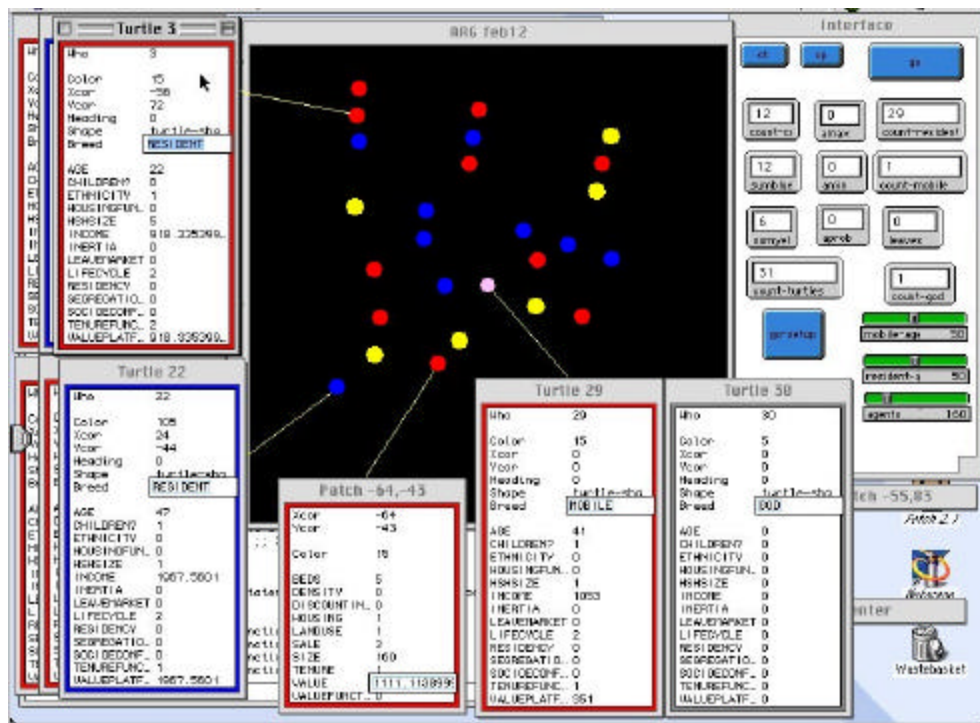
Turtle 3

Who 3

Color 15
Xcor -58
Ycor 72
Heading 0
Shape turtle-sha
Breed RESIDENT

AGE 22
CHILDREN? 0
ETHNICITY 1
HOUSINGFUN.. 0
HSHSIZE 5
INCOME 918.335399..
INERTIA 0
LEAVEMARKET 0
LIFECYCLE 2
RESIDENCY 0
SEGREGATIO.. 0
SOCIOECONF.. 0
TENUREFUNC.. 2
VALUEPLATF.. 918.335399..

ARG feb12

Interface

12 count-ci
0 singx
29 count-resident
12 numblue
0 arnix
1 count-mobile
6 numyel
0 aprob
0 leaves
31 count-turtles
1 count-god
go/setup
mobile-age 50
resident-s 50
agents 160

Turtle 22

Who 22

Color 105
Xcor 24
Ycor -44
Heading 0
Shape turtle-sha
Breed RESIDENT

AGE 47
CHILDREN? 1
ETHNICITY 0
HOUSINGFUN.. 0
HSHSIZE 1
INCOME 1967.5601
INERTIA 0
LEAVEMARKET 0
LIFECYCLE 2
RESIDENCY 0
SEGREGATIO.. 0
SOCIOECONF.. 0
TENUREFUNC.. 1
VALUEPLATF.. 1967.5601

Patch -64,-43

Xcor -64
Ycor -43

Color 15

BEDS 5
DENSITY 0
DISCOUNT IM.. 0
HOUSING 1
LANDUSE 1
SALE 2
SIZE 160
TENURE 1
VALUE 1111.118899
VALUEFUNCT.. 0

Turtle 29

Who 29

Color 15
Xcor 0
Ycor 0
Heading 0
Shape turtle-sha
Breed MOBILE

AGE 41
CHILDREN? 1
ETHNICITY 0
HOUSINGFUN.. 0
HSHSIZE 1
INCOME 1053
INERTIA 0
LEAVEMARKET 0
LIFECYCLE 2
RESIDENCY 0
SEGREGATIO.. 0
SOCIOECONF.. 0
TENUREFUNC.. 1
VALUEPLATF.. 351

Turtle 30

Who 30

Color 5
Xcor 0
Ycor 0
Heading 0
Shape turtle-sha
Breed GOD

AGE 0
CHILDREN? 0
ETHNICITY 0
HOUSINGFUN.. 0
HSHSIZE 0
INCOME 0
INERTIA 0
LEAVEMARKET 0
LIFECYCLE 0
RESIDENCY 0
SEGREGATIO.. 0
SOCIOECONF.. 0
TENUREFUNC.. 0
VALUEPLATF.. 0

tch -55,83
Patch 2 1
Netscape
enter
Wastebasket